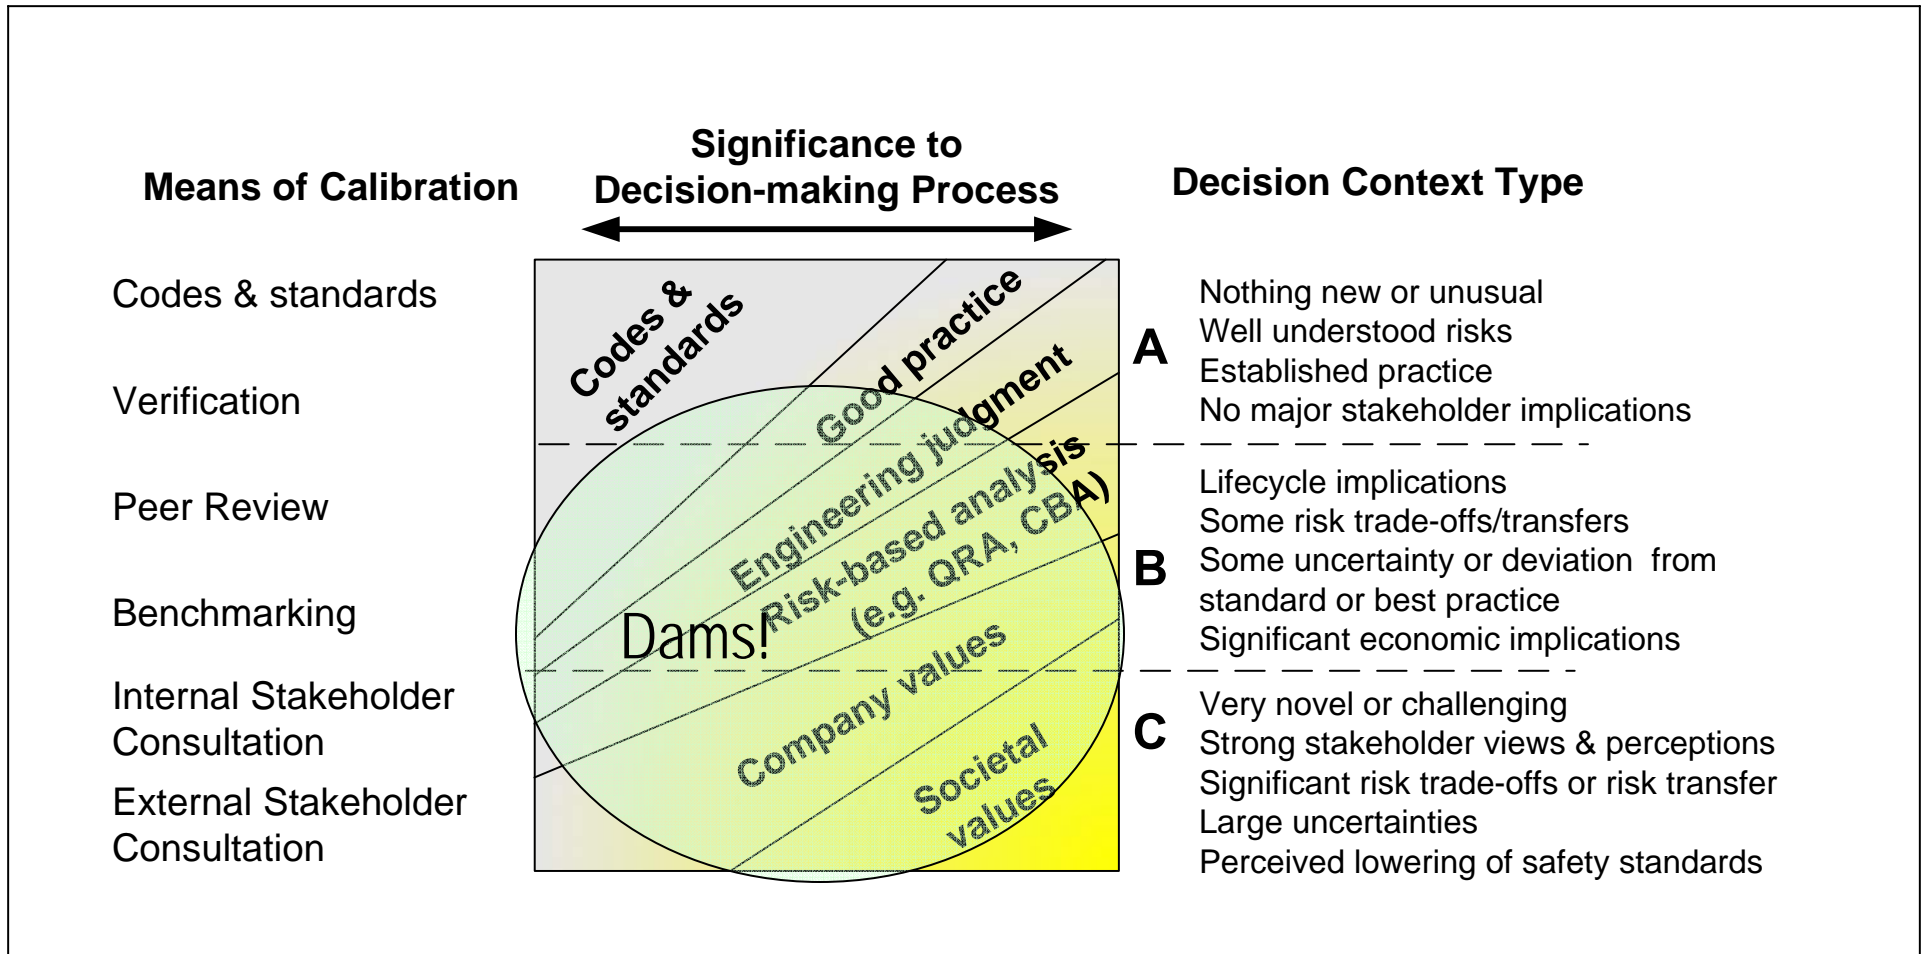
Means of Calibration

Significance to Decision-making Process

Decision Context Type

Codes & standards

Verification

Peer Review

Benchmarking

Internal Stakeholder Consultation

External Stakeholder Consultation

Codes & standards

Good practice

Engineering judgment

Risk-based analysis (e.g. QRA, CBA)

Company values

Societal values

Dams!

A

Nothing new or unusual
Well understood risks
Established practice
No major stakeholder implications

B

Lifecycle implications
Some risk trade-offs/transfers
Some uncertainty or deviation from standard or best practice
Significant economic implications

C

Very novel or challenging
Strong stakeholder views & perceptions
Significant risk trade-offs or risk transfer
Large uncertainties
Perceived lowering of safety standards